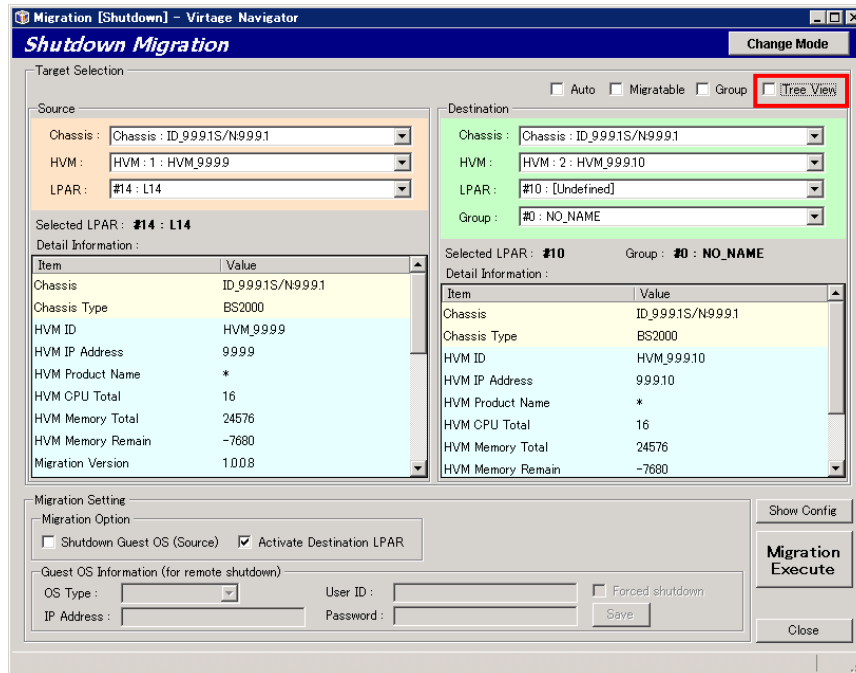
Migration [Shutdown] - Virtage Navigator

Shutdown Migration

Change Mode

Target Selection

Auto Migratable Group Tree View

Source

Chassis : Chassis : ID_9.9.9.1S/N.9.9.9.1

HVM : HVM : 1 : HVM_9.9.9.9

LPAR : #14 : L14

Selected LPAR : #14 : L14

Detail Information :

| Item | Value |
|---|---|
| Chassis | ID_9.9.9.1S/N.9.9.9.1 |
| Chassis Type | BS2000 |
| HVM ID | HVM_9.9.9.9 |
| HVM IP Address | 9.9.9.9 |
| HVM Product Name | * |
| HVM CPU Total | 16 |
| HVM Memory Total | 24576 |
| HVM Memory Remain | -7680 |
| Migration Version | 1.0.0.8 |

Destination

Chassis : Chassis : ID_9.9.9.1S/N.9.9.9.1

HVM : HVM : 2 : HVM_9.9.9.10

LPAR : #10 : [Undefined]

Group : #0 : NO_NAME

Selected LPAR : #10 Group : #0 : NO_NAME

Detail Information :

| Item | Value |
|---|---|
| Chassis | ID_9.9.9.1S/N.9.9.9.1 |
| Chassis Type | BS2000 |
| HVM ID | HVM_9.9.9.10 |
| HVM IP Address | 9.9.9.10 |
| HVM Product Name | * |
| HVM CPU Total | 16 |
| HVM Memory Total | 24576 |
| HVM Memory Remain | -7680 |

Migration Setting

Migration Option

Shutdown Guest OS (Source) Activate Destination LPAR

Guest OS Information (for remote shutdown)

OS Type : User ID : Forced shutdown

IP Address : Password : Save

Show Config

Migration Execute

Close